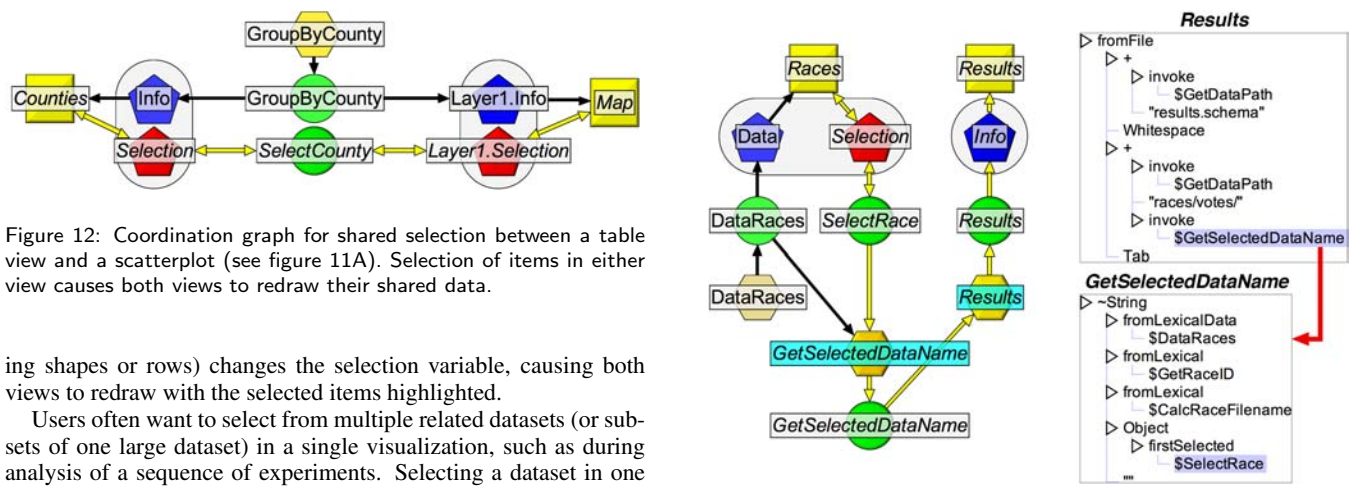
GroupByCounty

Counties

Info

GroupByCounty

Layer1.Info

Map

Selection

SelectCounty

Layer1.Selection

Figure 12: Coordination graph for shared selection between a table view and a scatterplot (see figure 11A). Selection of items in either view causes both views to redraw their shared data.

ing shapes or rows) changes the selection variable, causing both views to redraw with the selected items highlighted.

Users often want to select from multiple related datasets (or subsets of one large dataset) in a single visualization, such as during analysis of a sequence of experiments. Selecting a dataset in one

Races

Results

Data

Selection

Info

DataRaces

SelectRace

Results

DataRaces

Results

GetSelectedDataName

GetSelectedDataName

Results

▷ fromFile
▷ +
▷ invoke
$GetDataPath
"results.schema"
Whitespace
▷ +
▷ invoke
$GetDataPath
"races/votes/"
▷ invoke
$GetSelectedDataName
Tab

GetSelectedDataName

▷ ~String
▷ fromLexicalData
$DataRaces
▷ fromLexical
$GetRaceID
▷ fromLexical
$CalcRaceFilename
▷ Object
▷ firstSelected
$SelectRace
...